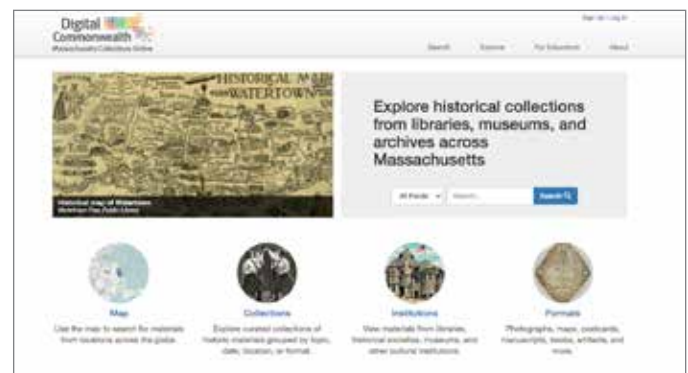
Digital Commonwealth
Massachusetts Collections Online

Sign Up | Log In

Search Explore For Educators About

HISTORICAL MAP WATERTOWN

Historical map of Watertown
Watertown Free Public Library

Explore historical collections from libraries, museums, and archives across Massachusetts

All Fields Search... Search

Map
Use the map to search for materials from locations across the globe.

Collections
Explore curated collections of historic materials grouped by topic, date, location, or format.

Institutions
View materials from libraries, historical societies, museums, and other cultural institutions.

Formats
Photographs, maps, postcards, manuscripts, books, artifacts, and more.